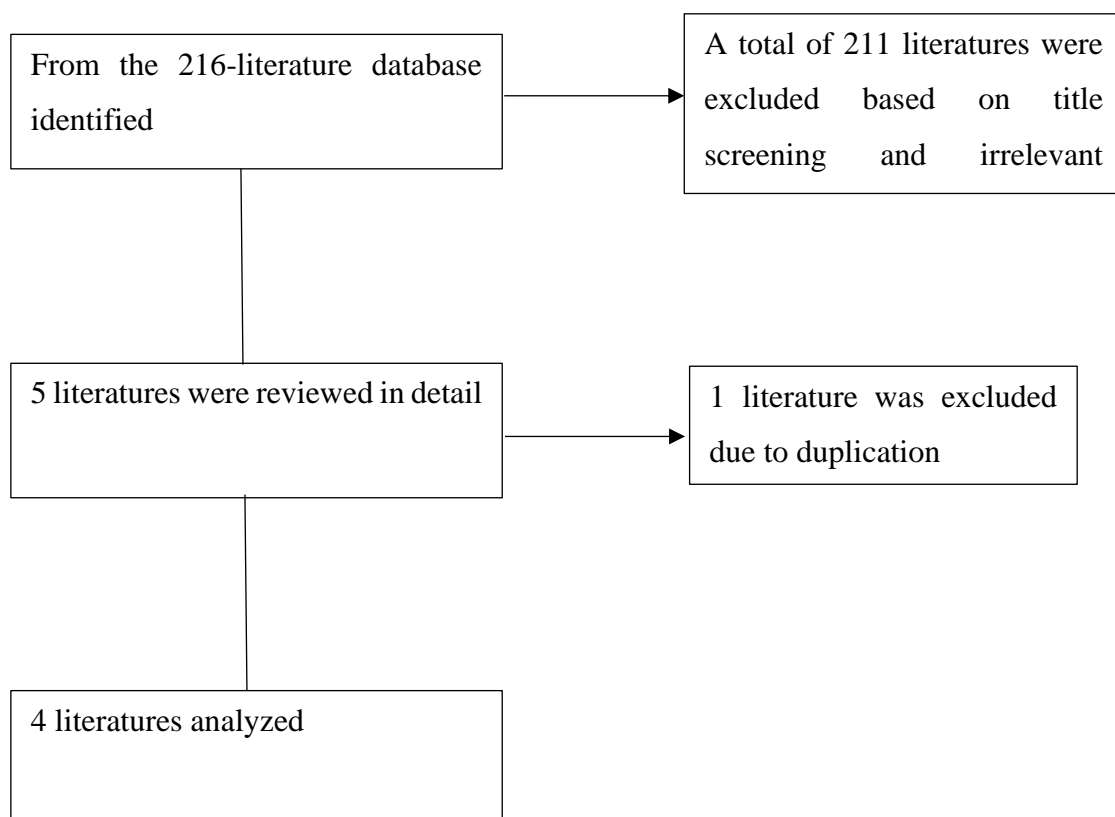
From the 216-literature database identified

A total of 211 literatures were excluded based on title screening and irrelevant

5 literatures were reviewed in detail

1 literature was excluded due to duplication

4 literatures analyzed